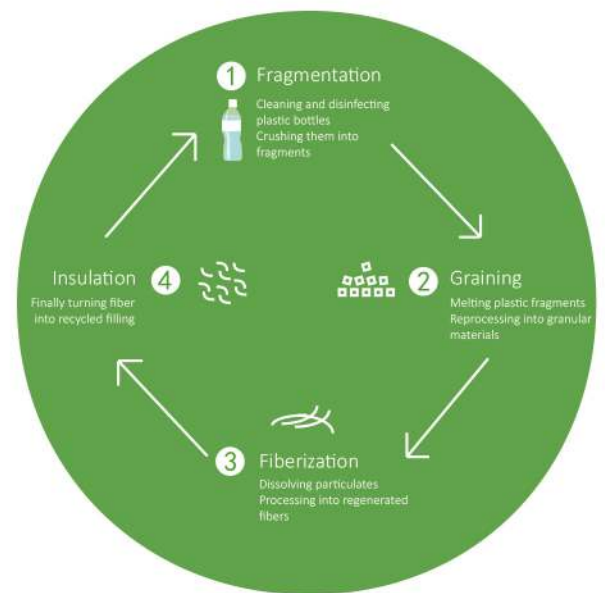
1 Fragmentation
Cleaning and disinfecting plastic bottles
Crushing them into fragments

2 Graining
Melting plastic fragments
Reprocessing into granular materials

3 Fiberization
Dissolving particulates
Processing into regenerated fibers

Insulation 4
Finally turning fiber into recycled filling